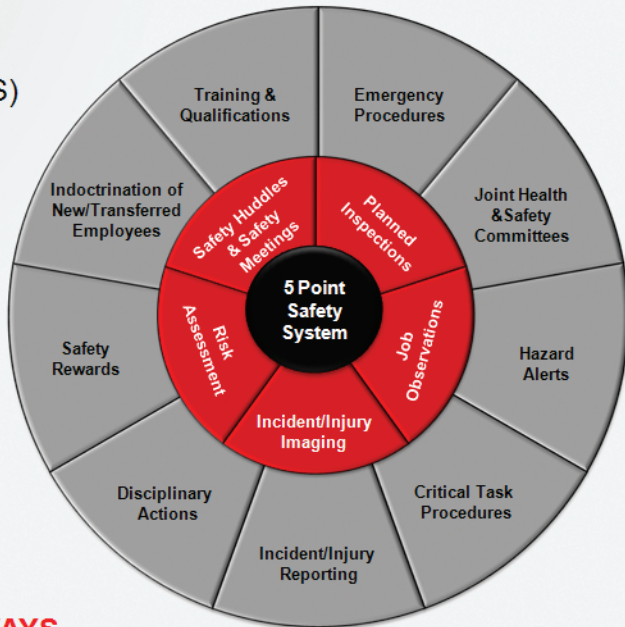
S)

Training & Qualifications

Emergency Procedures

Indoctrination of New/Transferred Employees

Joint Health &Safety Committees

Safety Huddles & Safety Meetings

Planned Inspections

5 Point Safety System

Safety Rewards

Risk Assessment

Job Observations

Hazard Alerts

Incident/Injury Imaging

Disciplinary Actions

Critical Task Procedures

Incident/Injury Reporting

AYS